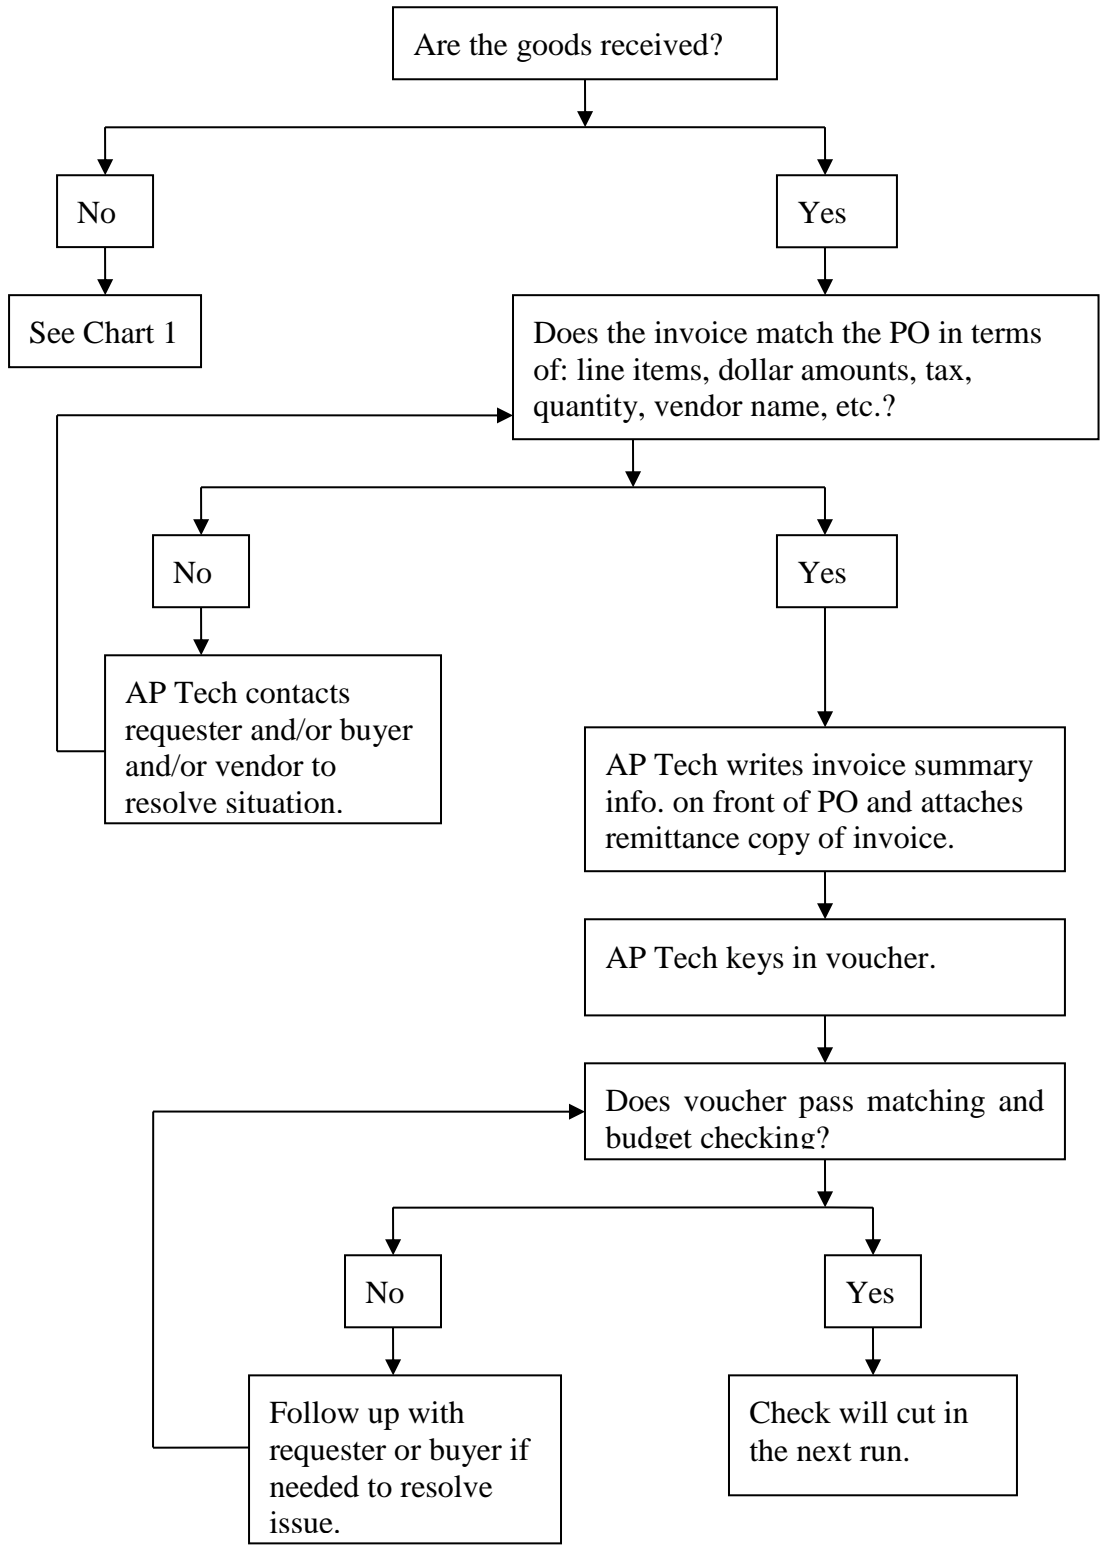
Are the goods received?

No

See Chart 1

Yes

Does the invoice match the PO in terms of: line items, dollar amounts, tax, quantity, vendor name, etc.?

No

AP Tech contacts requester and/or buyer and/or vendor to resolve situation.

Yes

AP Tech writes invoice summary info. on front of PO and attaches remittance copy of invoice.

AP Tech keys in voucher.

Does voucher pass matching and budget checking?

No

Follow up with requester or buyer if needed to resolve issue.

Yes

Check will cut in the next run.